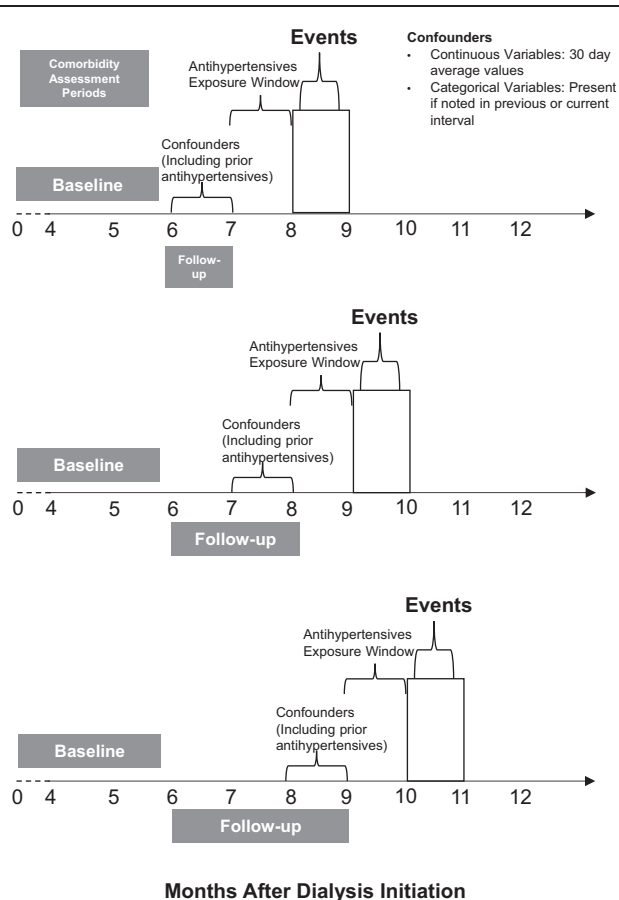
Comorbidity Assessment Periods

Antihypertensives Exposure Window

Events

Confounders
• Continuous Variables: 30 day average values
• Categorical Variables: Present if noted in previous or current interval

Confounders (Including prior antihypertensives)

Baseline

0 4 5 6 7 8 9 10 11 12

Follow-up

Events

Antihypertensives Exposure Window

Confounders (Including prior antihypertensives)

Baseline

0 4 5 6 7 8 9 10 11 12

Follow-up

Events

Antihypertensives Exposure Window

Confounders (Including prior antihypertensives)

Baseline

0 4 5 6 7 8 9 10 11 12

Follow-up

Months After Dialysis Initiation